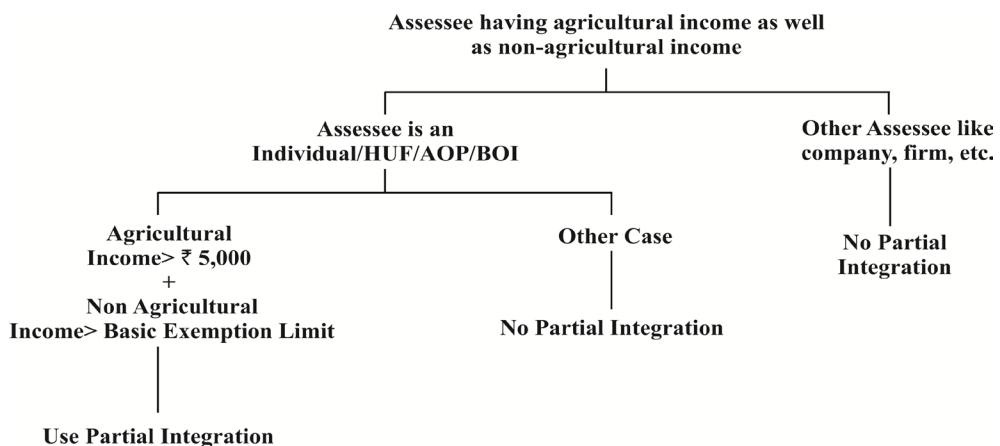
Assessee having agricultural income as well as non-agricultural income

Assessee is an Individual/HUF/AOP/BOI

Other Assessee like company, firm, etc.

Agricultural Income> ₹ 5,000 + Non Agricultural Income> Basic Exemption Limit

Other Case

No Partial Integration

No Partial Integration

Use Partial Integration